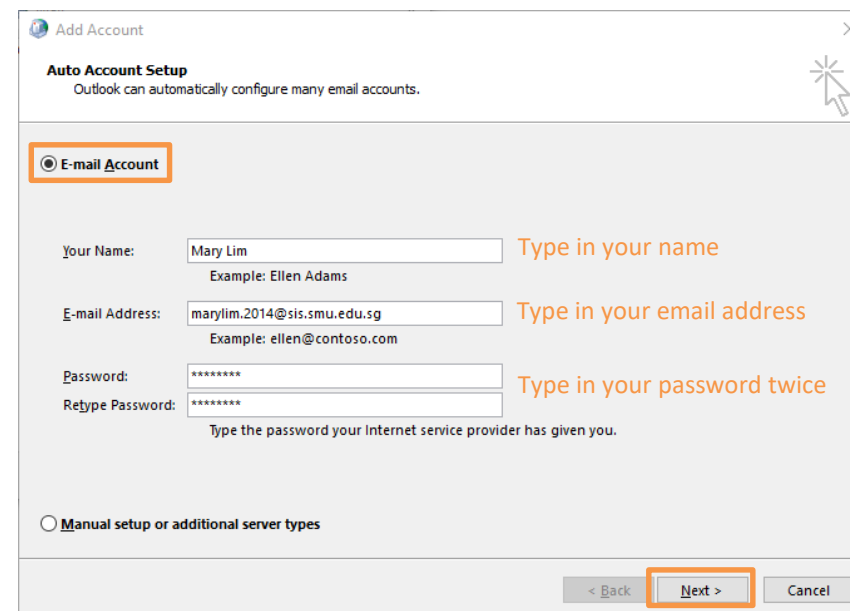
Add Account

Auto Account Setup
Outlook can automatically configure many email accounts.

E-mail Account

Your Name: Mary Lim
Example: Ellen Adams

Type in your name

E-mail Address: marylim.2014@sis.smu.edu.sg
Example: ellen@contoso.com

Type in your email address

Password: ********
Retype Password: ********
Type the password your Internet service provider has given you.

Type in your password twice

Manual setup or additional server types

< Back
Next >
Cancel